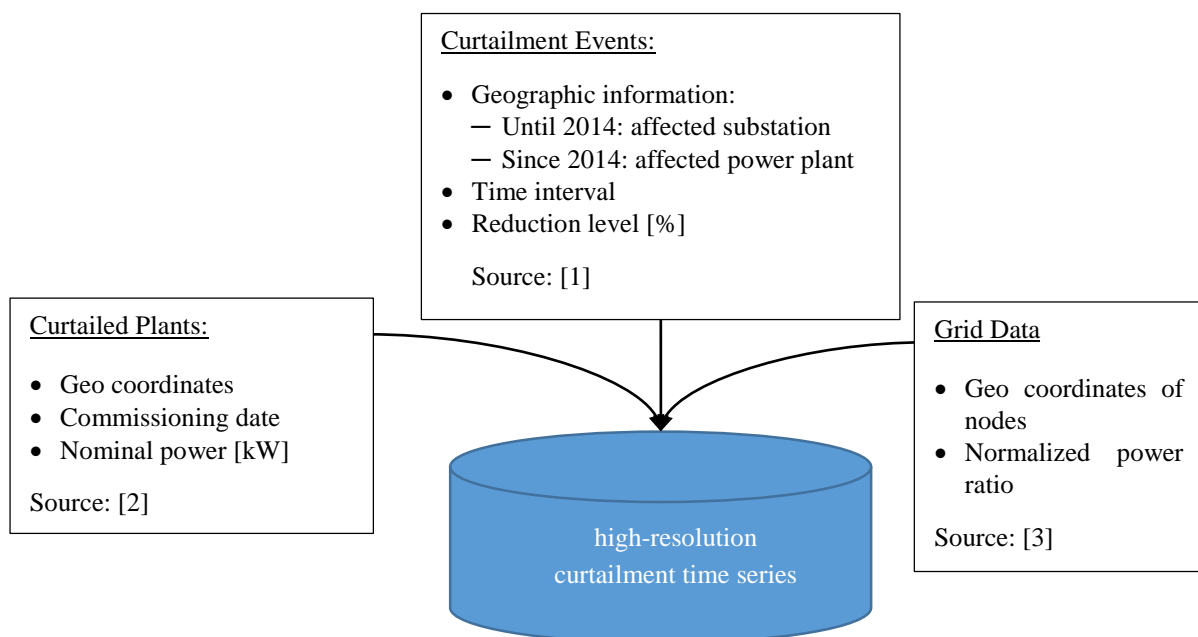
Curtailment Events:

- Geographic information:
  - Until 2014: affected substation
  - Since 2014: affected power plant
- Time interval
- Reduction level [%]

Source: [1]

Curtailed Plants:

- Geo coordinates
- Commissioning date
- Nominal power [kW]

Source: [2]

Grid Data

- Geo coordinates of nodes
- Normalized power ratio

Source: [3]

high-resolution curtailment time series